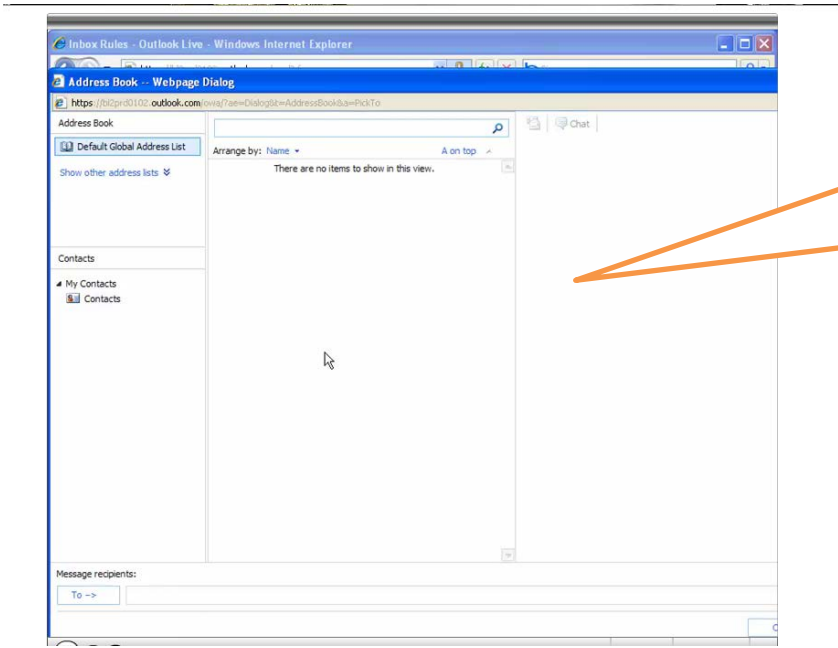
Inbox Rules - Outlook Live - Windows Internet Explorer

Address Book -- Webpage Dialog

https://bl2prd0102.outlook.com/owa/?ae=Dialog&t=AddressBook&a=PickTo

Address Book

Default Global Address List

Show other address lists

Contacts

My Contacts

Contacts

Arrange by: Name

A on top

There are no items to show in this view.

Chat

Message recipients:

To ->

C